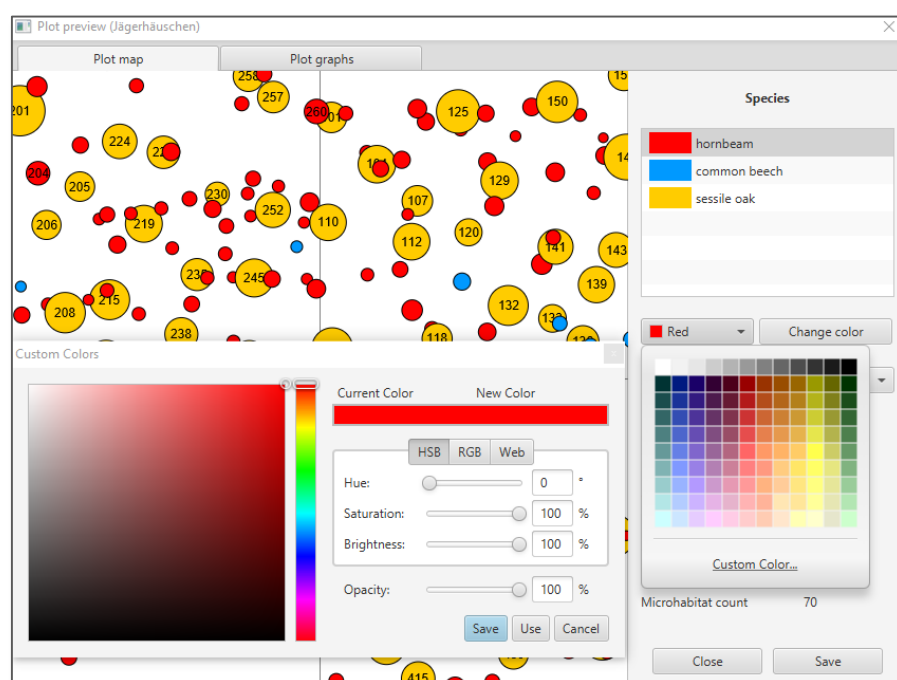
Plot preview (Jägerhäuschen)

Plot map | Plot graphs

258 257 201 260 201 125 150 15 224 22 184 14 204 205 230 107 129 206 219 252 110 112 120 141 143 23 245 215 208 132 139 238 118 133 13 415

Species

hornbeam
common beech
sessile oak

Red
Change color

Custom Color...

Microhabitat count 70

Close
Save

Custom Colors

Current Color
New Color

HSB RGB Web

Hue: 0 °
Saturation: 100 %
Brightness: 100 %

Opacity: 100 %

Save
Use
Cancel